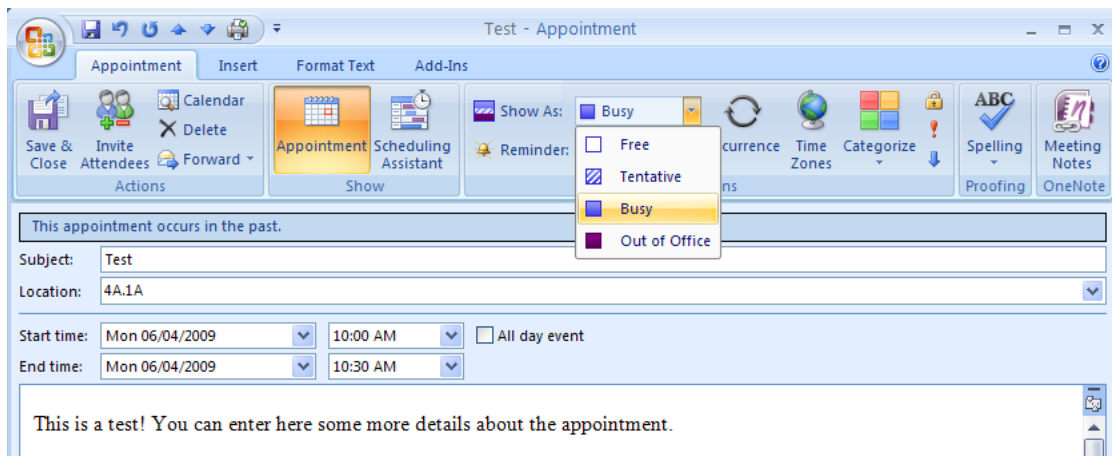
Test - Appointment

Appointment Insert Format Text Add-Ins

Save & Close
Invite Attendees
Calendar
Delete
Forward
Actions

Appointment
Scheduling Assistant
Show

Show As: Busy
Reminder:
Free
Tentative
Busy
Out of Office
currence
Time Zones
Categorize
ns

Spelling
Proofing
Meeting Notes
OneNote

This appointment occurs in the past.

Subject: Test
Location: 4A.1A

Start time: Mon 06/04/2009 10:00 AM All day event
End time: Mon 06/04/2009 10:30 AM

This is a test! You can enter here some more details about the appointment.